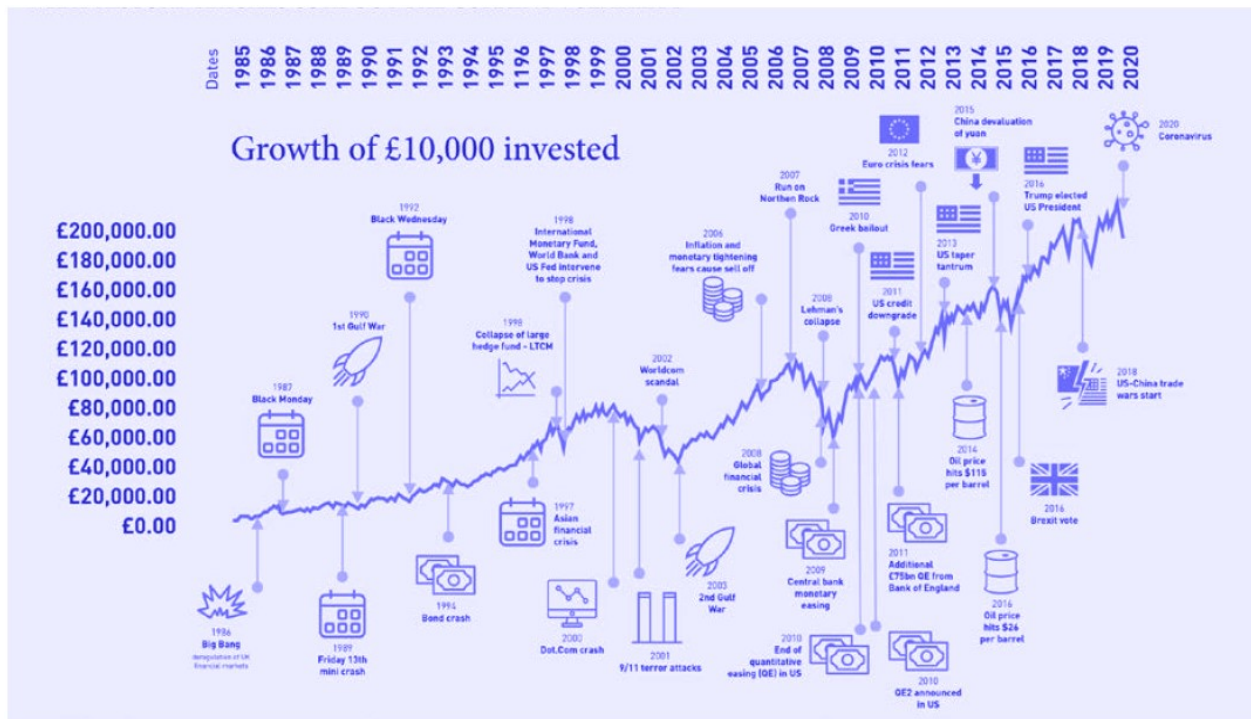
Dates 1985 1986 1987 1988 1989 1990 1991 1992 1993 1994 1995 1196 1997 1998 1999 2000 2001 2002 2003 2004 2005 2006 2007 2008 2009 2010 2011 2012 2013 2014 2015 2016 2017 2018 2019 2020

Growth of £10,000 invested

£200,000.00
£180,000.00
£160,000.00
£140,000.00
£120,000.00
£100,000.00
£80,000.00
£60,000.00
£40,000.00
£20,000.00
£0.00

1986 Big Bang deregulation of UK financial markets

1987 Black Monday

1989 Friday 13th mini crash

1990 1st Gulf War

1992 Black Wednesday

1994 Bond crash

1997 Asian financial crisis

1998 International Monetary Fund, World Bank and US Fed intervene to stop crisis

1998 Collapse of large hedge fund - LTCM

2000 Dot.Com crash

2001 9/11 terror attacks

2002 Worldcom scandal

2003 2nd Gulf War

2006 Inflation and monetary tightening fears cause sell off

2007 Run on Northern Rock

2008 Global financial crisis

2008 Lehman's collapse

2009 Central bank monetary easing

2010 End of quantitative easing (QE) in US

2010 Greek bailout

2010 QE2 announced in US

2011 US credit downgrade

2011 Additional £75bn QE from Bank of England

2012 Euro crisis fears

2013 US taper tantrum

2014 Oil price hits $115 per barrel

2015 China devaluation of yuan

2016 Oil price hits $26 per barrel

2016 Trump elected US President

2016 Brexit vote

2018 US-China trade wars start

2020 Coronavirus